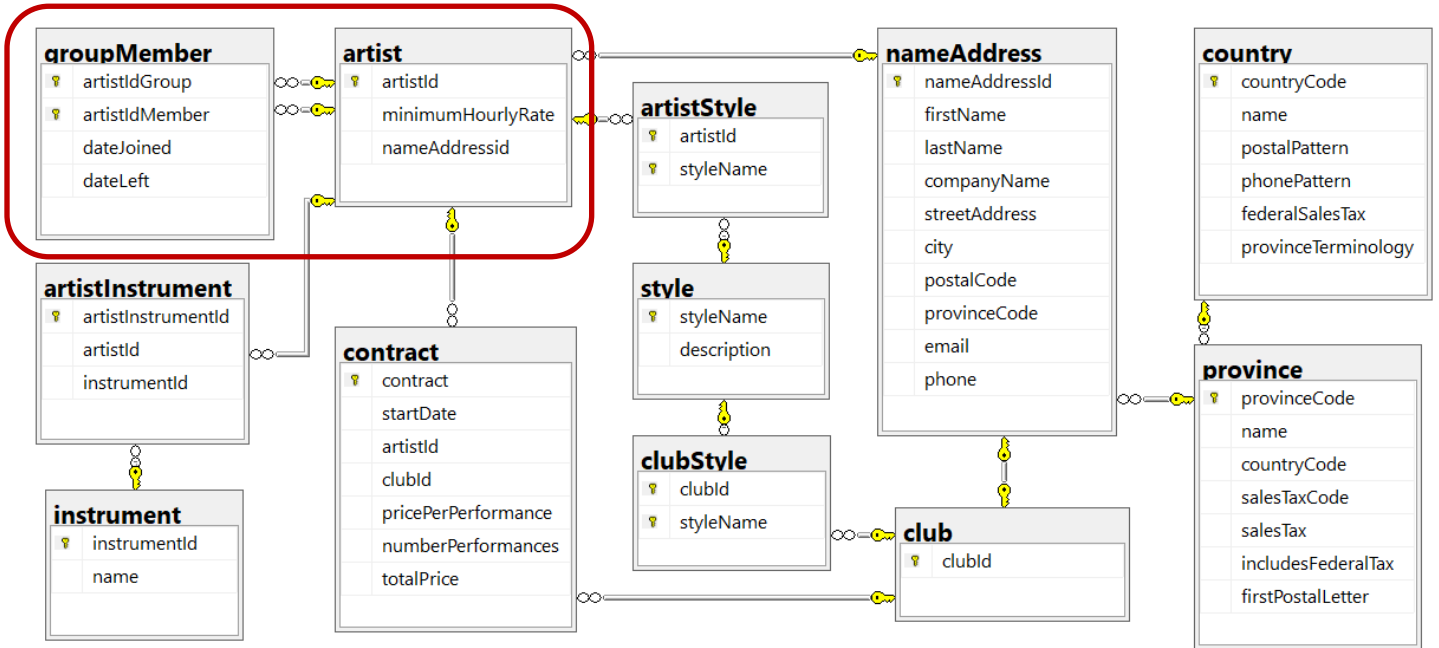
groupMember
artistIdGroup
artistIdMember
dateJoined
dateLeft

artist
artistId
minimumHourlyRate
nameAddressid

artistStyle
artistId
styleName

nameAddress
nameAddressId
firstName
lastName
companyName
streetAddress
city
postalCode
provinceCode
email
phone

country
countryCode
name
postalPattern
phonePattern
federalSalesTax
provinceTerminology

artistInstrument
artistInstrumentId
artistId
instrumentId

style
styleName
description

contract
contract
startDate
artistId
clubId
pricePerPerformance
numberPerformances
totalPrice

province
provinceCode
name
countryCode
salesTaxCode
salesTax
includesFederalTax
firstPostalLetter

clubStyle
clubId
styleName

club
clubId

instrument
instrumentId
name